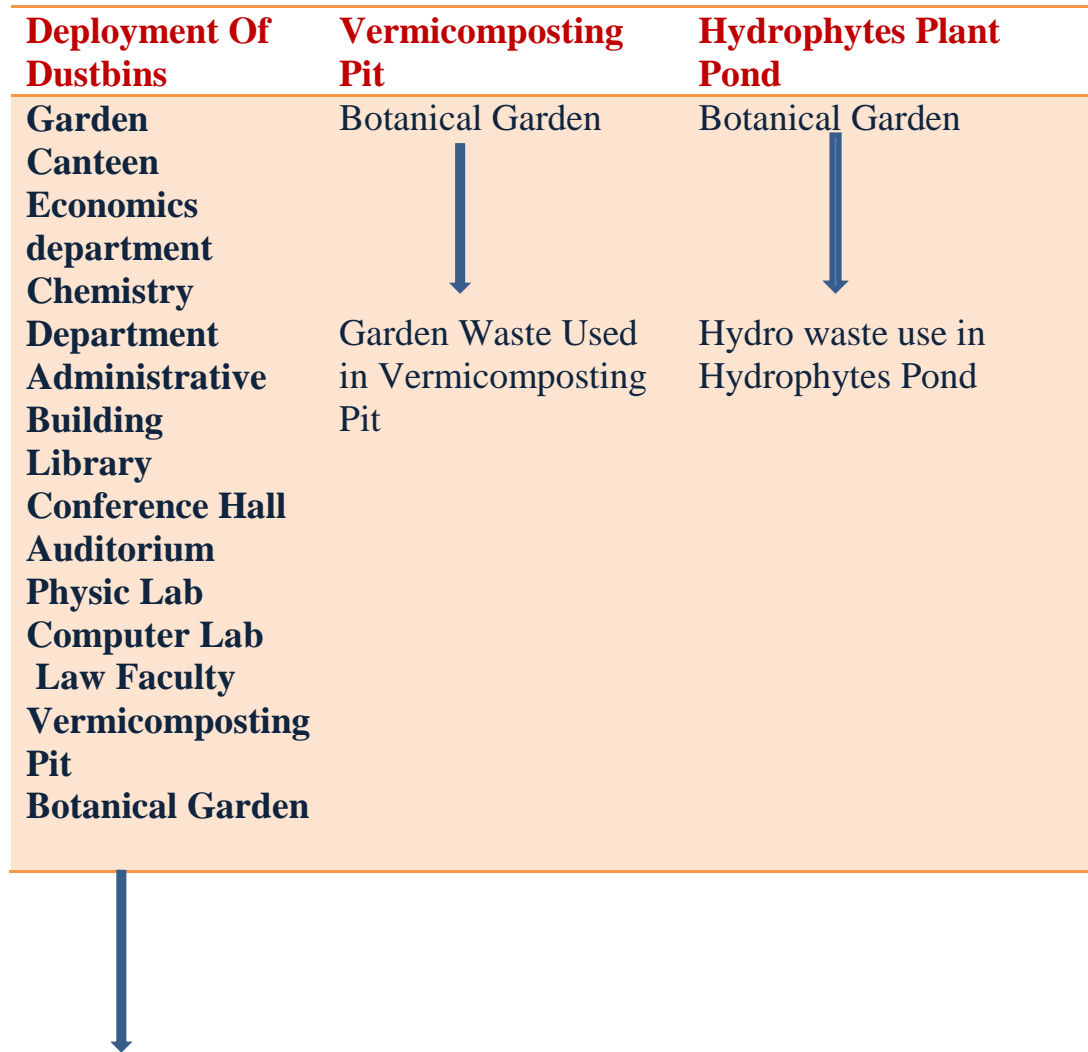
| Deployment Of Dustbins | Vermicomposting Pit | Hydrophytes Plant Pond |
|---|---|---|
| Garden<br>Canteen<br>Economics department<br>Chemistry Department<br>Administrative Building<br>Library<br>Conference Hall<br>Auditorium<br>Physic Lab<br>Computer Lab<br>Law Faculty<br>Vermicomposting Pit<br>Botanical Garden | Botanical Garden<br><br>Garden Waste Used in Vermicomposting Pit | Botanical Garden<br><br>Hydro waste use in Hydrophytes Pond |